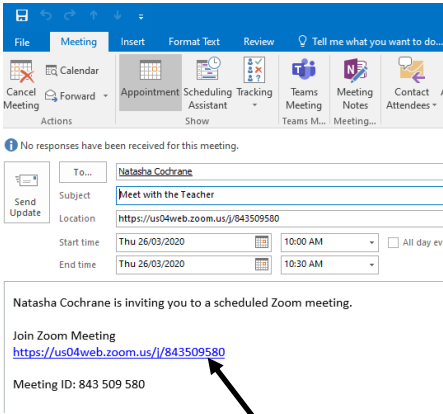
File Meeting Insert Format Text Review Tell me what you want to do...

Cancel Meeting Calendar Forward Actions

Appointment Scheduling Assistant Tracking Show

Teams Meeting Teams M...

Meeting Notes Meeting...

Contact Attendees

No responses have been received for this meeting.

Send Update

To... Natasha Cochrane

Subject Meet with the Teacher

Location https://us04web.zoom.us/j/843509580

Start time Thu 26/03/2020 10:00 AM All day ev

End time Thu 26/03/2020 10:30 AM

Natasha Cochrane is inviting you to a scheduled Zoom meeting.

Join Zoom Meeting
https://us04web.zoom.us/j/843509580

Meeting ID: 843 509 580